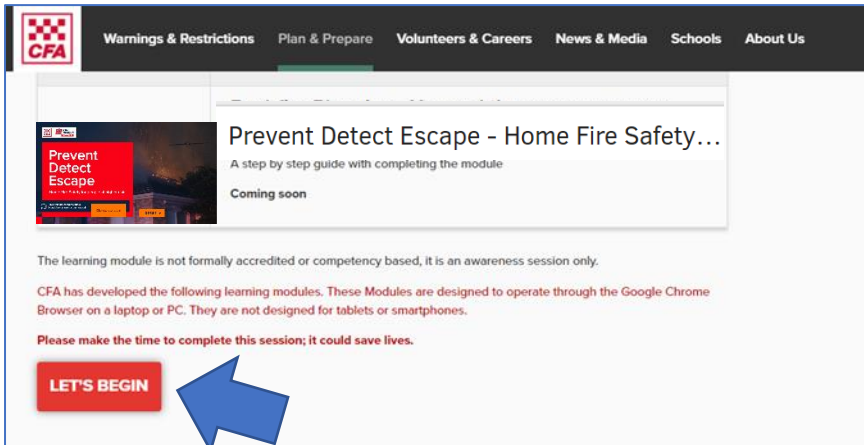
CFA

Warnings & Restrictions Plan & Prepare Volunteers & Careers News & Media Schools About Us

Prevent Detect Escape

Prevent Detect Escape - Home Fire Safety...

A step by step guide with completing the module

Coming soon

The learning module is not formally accredited or competency based, it is an awareness session only.

CFA has developed the following learning modules. These Modules are designed to operate through the Google Chrome Browser on a laptop or PC. They are not designed for tablets or smartphones.

Please make the time to complete this session; it could save lives.

LET'S BEGIN